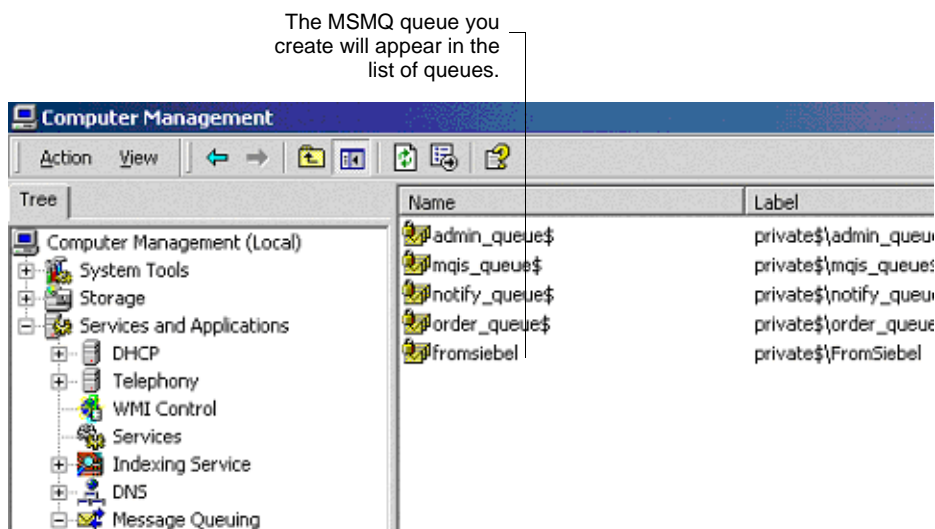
The MSMQ queue you create will appear in the list of queues.

Computer Management

Action View

Tree

Computer Management (Local)
System Tools
Storage
Services and Applications
DHCP
Telephony
WMI Control
Services
Indexing Service
DNS
Message Queuing

| Name | Label |
|---|---|
| admin_queue$ | private$\admin_queu |
| mqis_queue$ | private$\mqis_queue |
| notify_queue$ | private$\notify_queu |
| order_queue$ | private$\order_queue |
| fromsiebel | private$\FromSiebel |